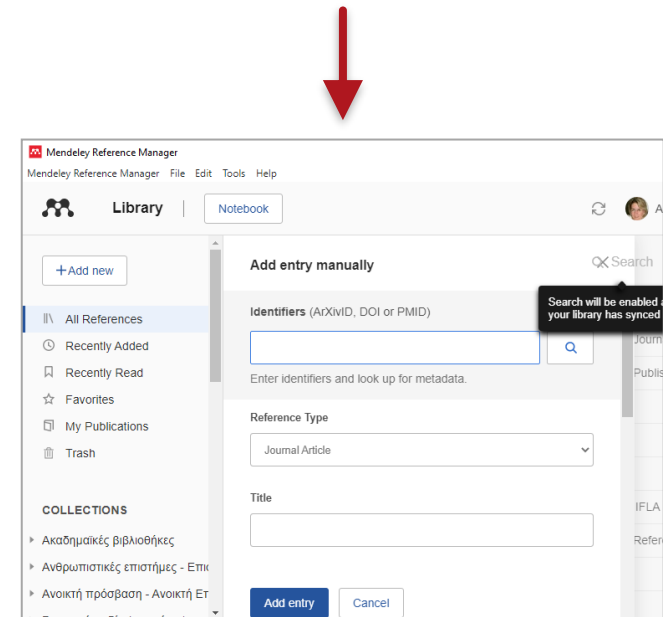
Mendeley Reference Manager

Mendeley Reference Manager File Edit Tools Help

Library

Notebook

A

+Add new

All References

Recently Added

Recently Read

Favorites

My Publications

Trash

COLLECTIONS

Ακαδημαϊκές βιβλιοθήκες

Ανθρωπιστικές επιστήμες - Επι

Ανοικτή πρόσβαση - Ανοικτή Ετ

Add entry manually

Search

Search will be enabled a your library has synced

Identifiers (ArXivID, DOI or PMID)

Enter identifiers and look up for metadata.

Journ

Publis

Reference Type

Journal Article

Title

IFLA

Refer

Add entry

Cancel